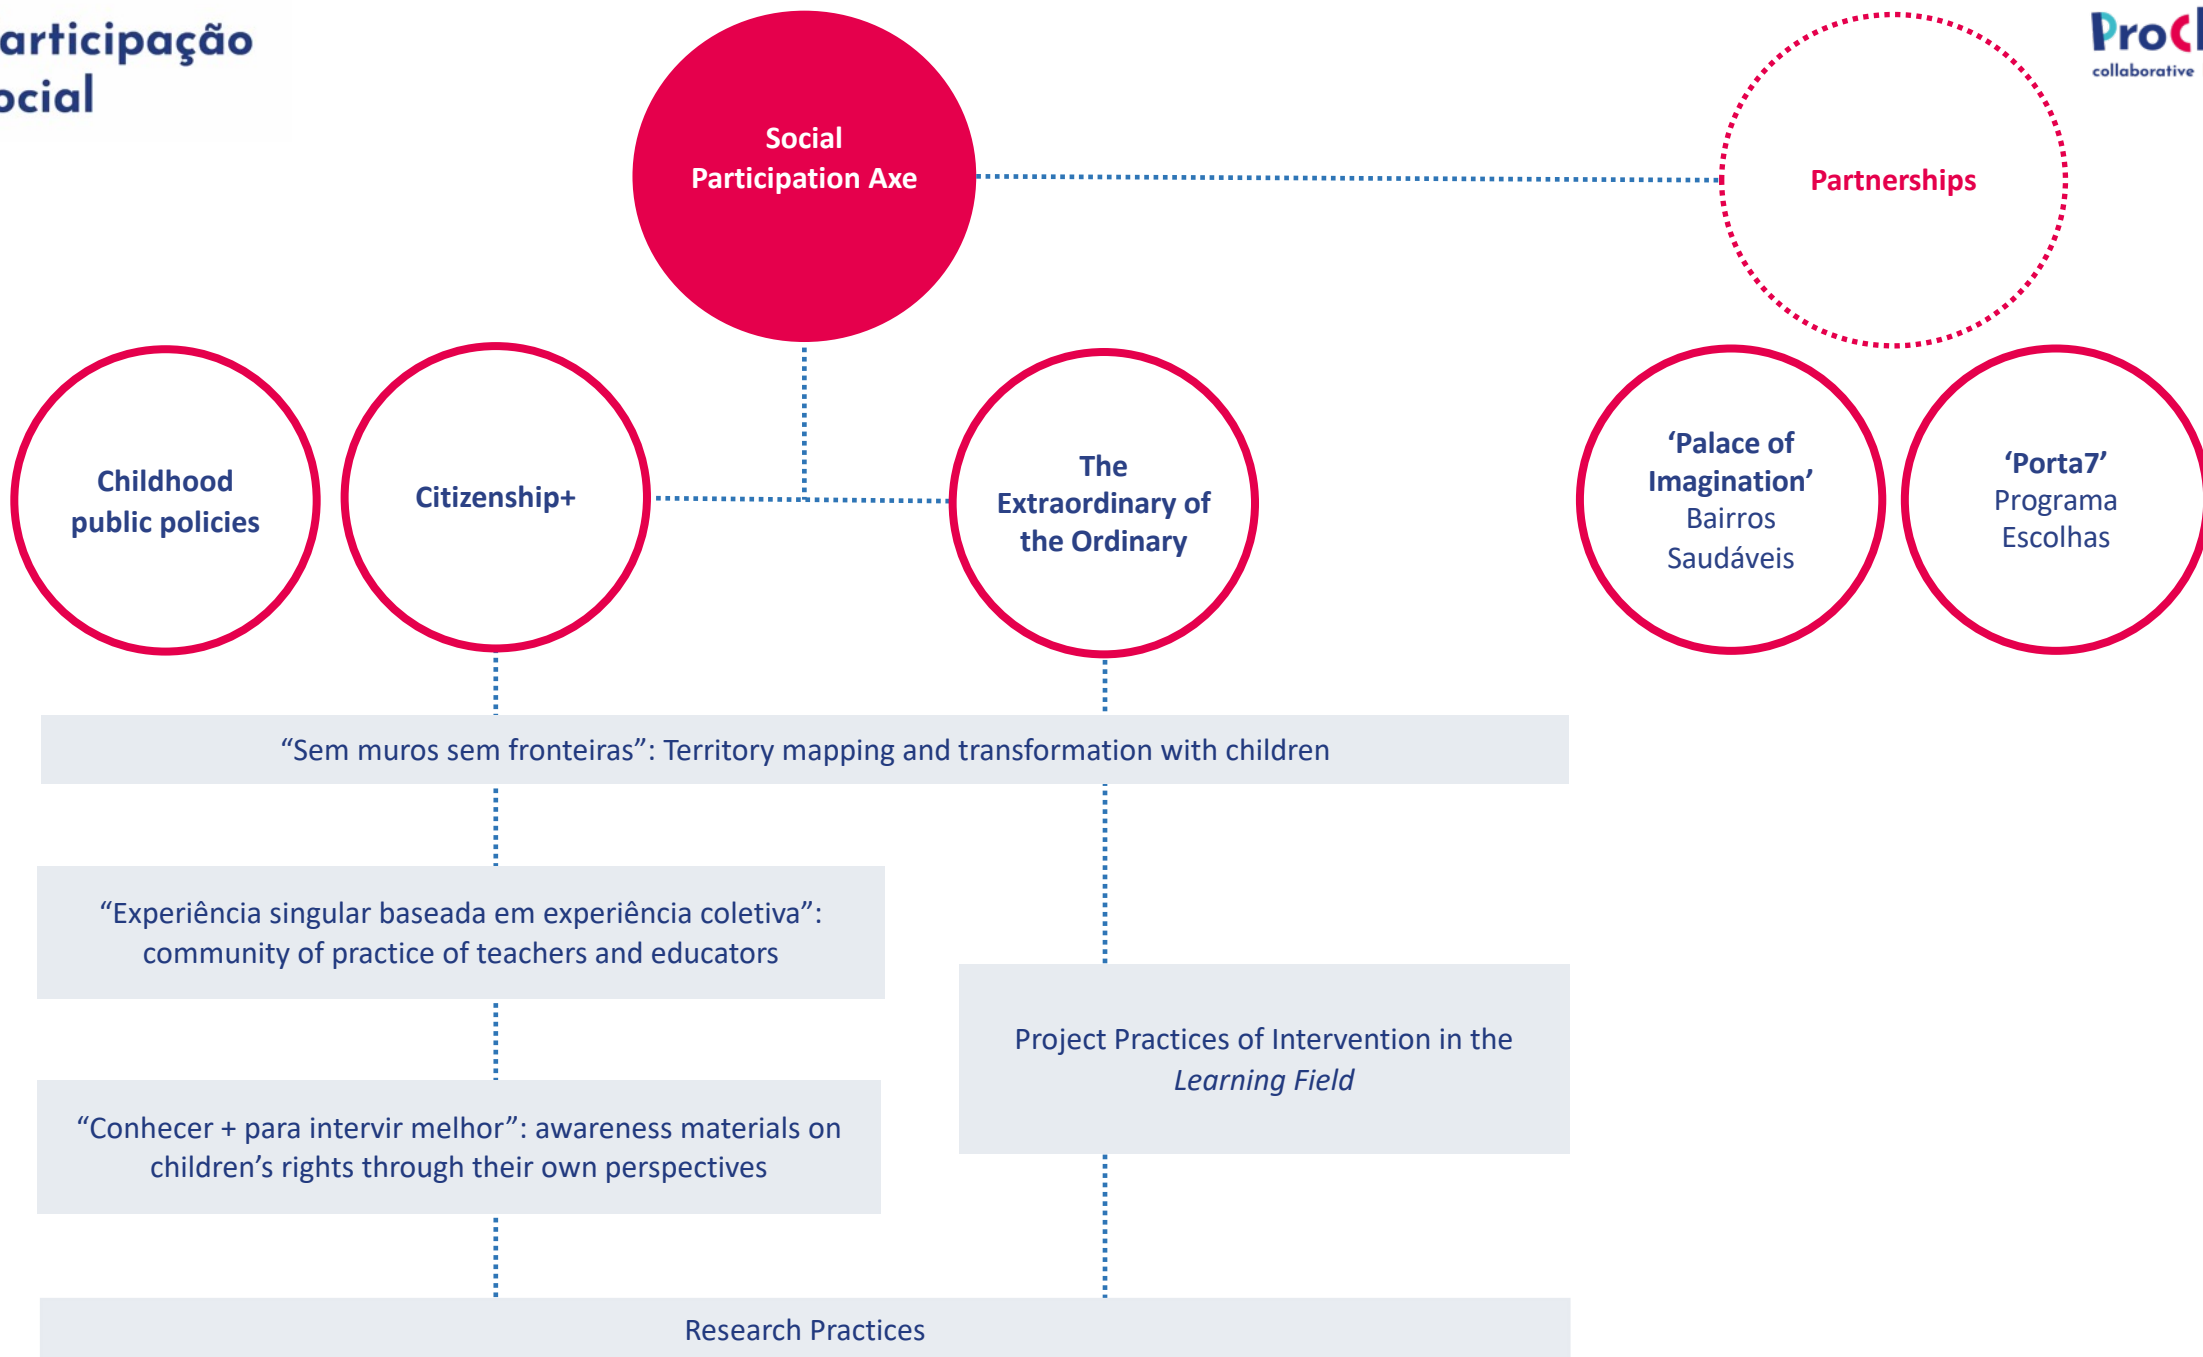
articipação ocial

ProC collaborative

Social Participation Axe

Partnerships

Childhood public policies

Citizenship+

The Extraordinary of the Ordinary

'Palace of Imagination' Bairros Saudáveis

'Porta7' Programa Escolhas

"Sem muros sem fronteiras": Territory mapping and transformation with children

"Experiência singular baseada em experiência coletiva": community of practice of teachers and educators

Project Practices of Intervention in the *Learning Field*

"Conhecer + para intervir melhor": awareness materials on children's rights through their own perspectives

Research Practices